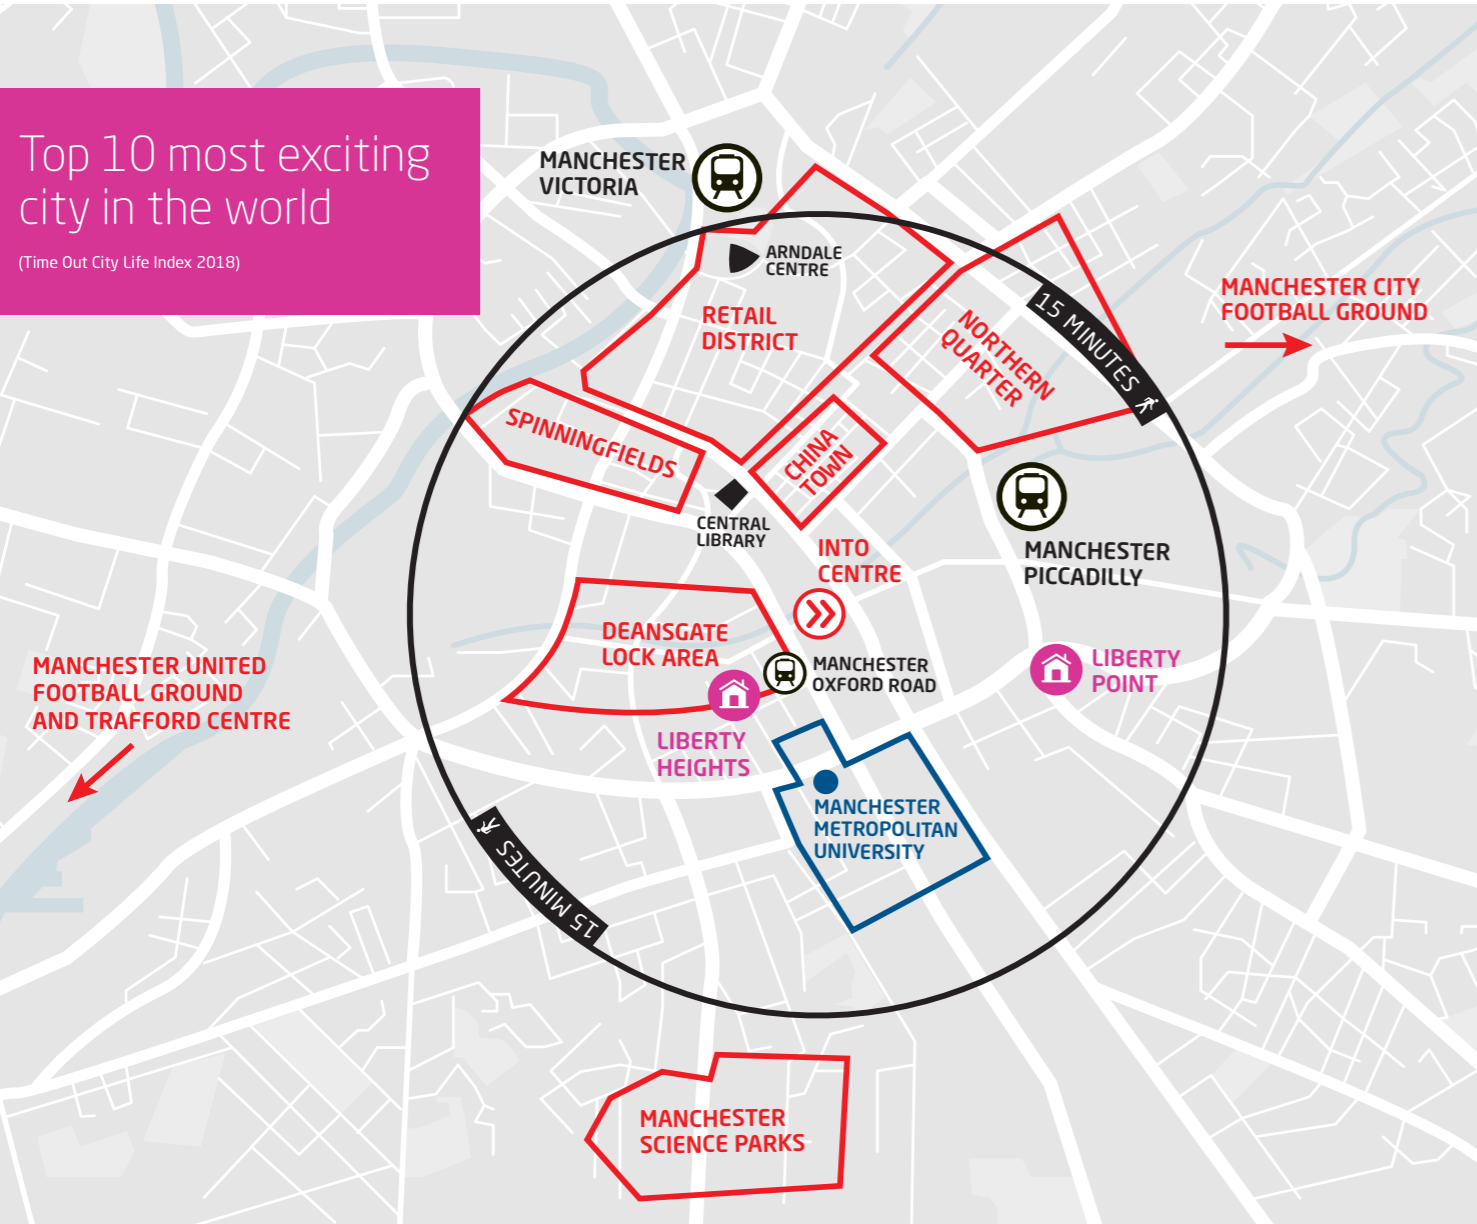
Top 10 most exciting city in the world

(Time Out City Life Index 2018)

MANCHESTER VICTORIA

ARNDALE CENTRE

RETAIL DISTRICT

NORTHERN QUARTER

15 MINUTES

MANCHESTER CITY FOOTBALL GROUND

SPINNINGFIELDS

CHINA TOWN

CENTRAL LIBRARY

INTO CENTRE

MANCHESTER PICCADILLY

DEANSGATE LOCK AREA

MANCHESTER OXFORD ROAD

LIBERTY POINT

MANCHESTER UNITED FOOTBALL GROUND AND TRAFFORD CENTRE

LIBERTY HEIGHTS

MANCHESTER METROPOLITAN UNIVERSITY

15 MINUTES

MANCHESTER SCIENCE PARKS